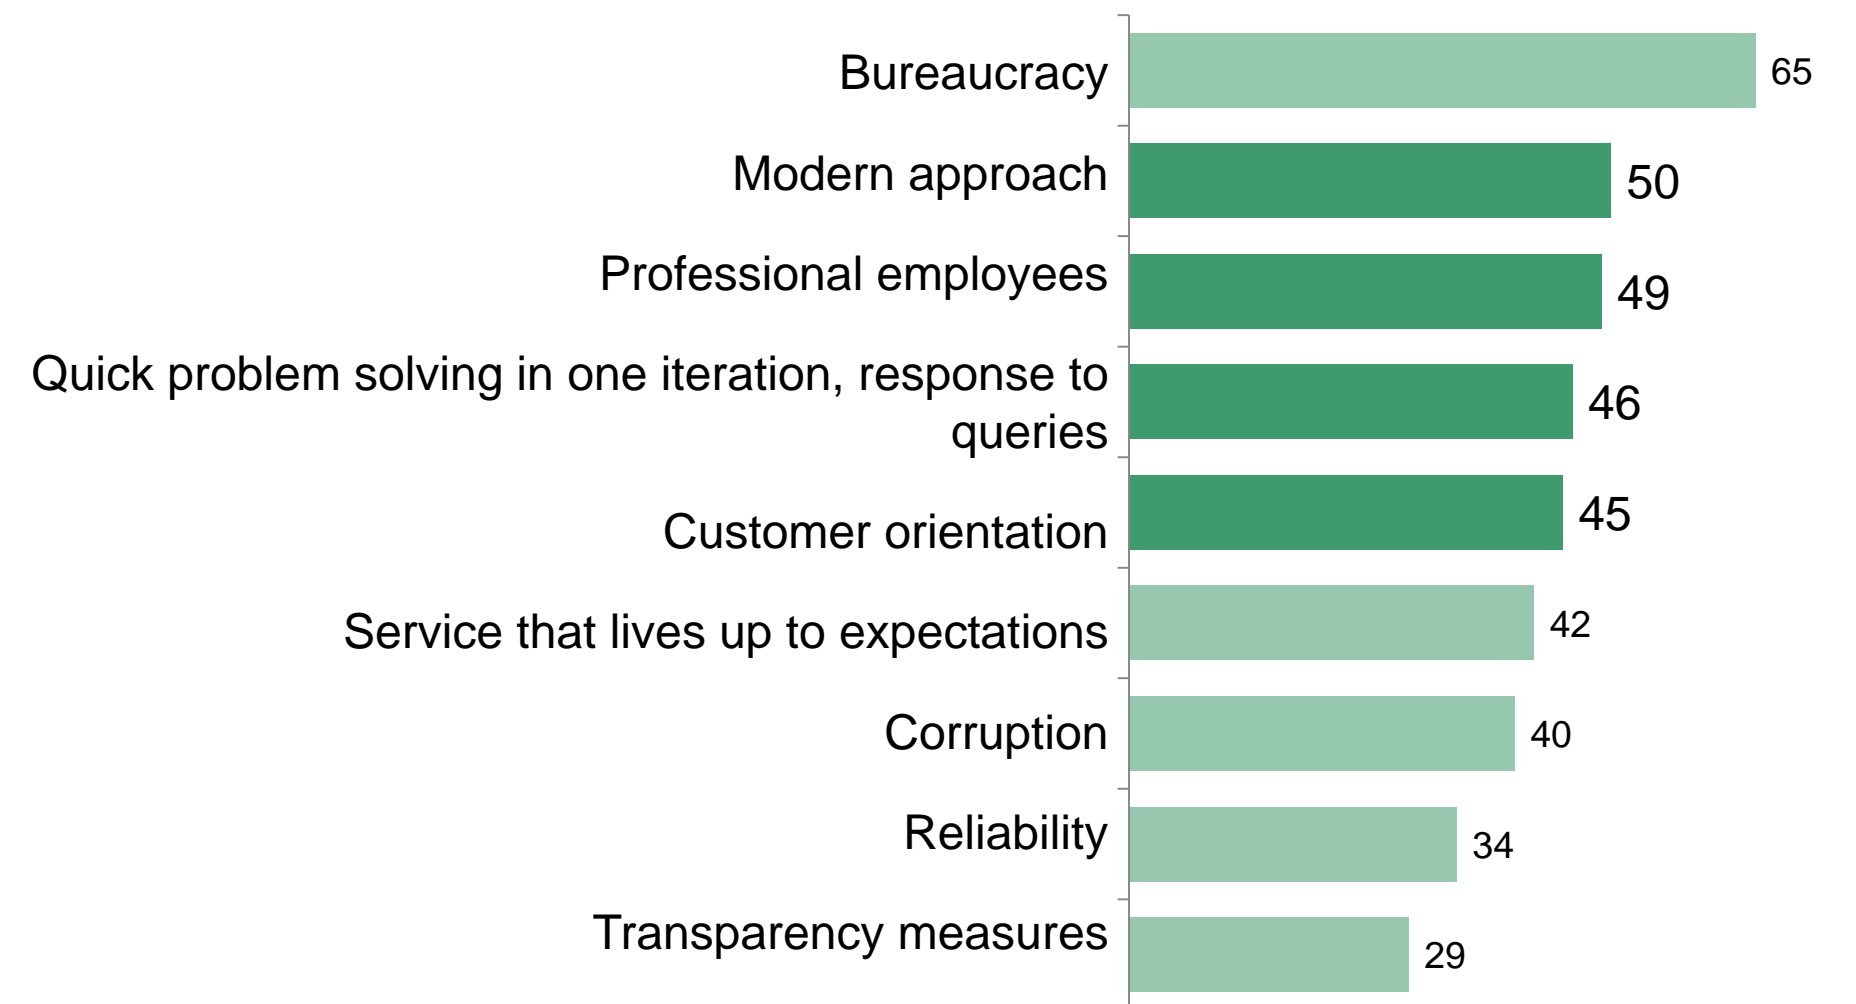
| | |
|---|---|
| Bureaucracy | 65 |
| Modern approach | 50 |
| Professional employees | 49 |
| Quick problem solving in one iteration, response to queries | 46 |
| Customer orientation | 45 |
| Service that lives up to expectations | 42 |
| Corruption | 40 |
| Reliability | 34 |
| Transparency measures | 29 |